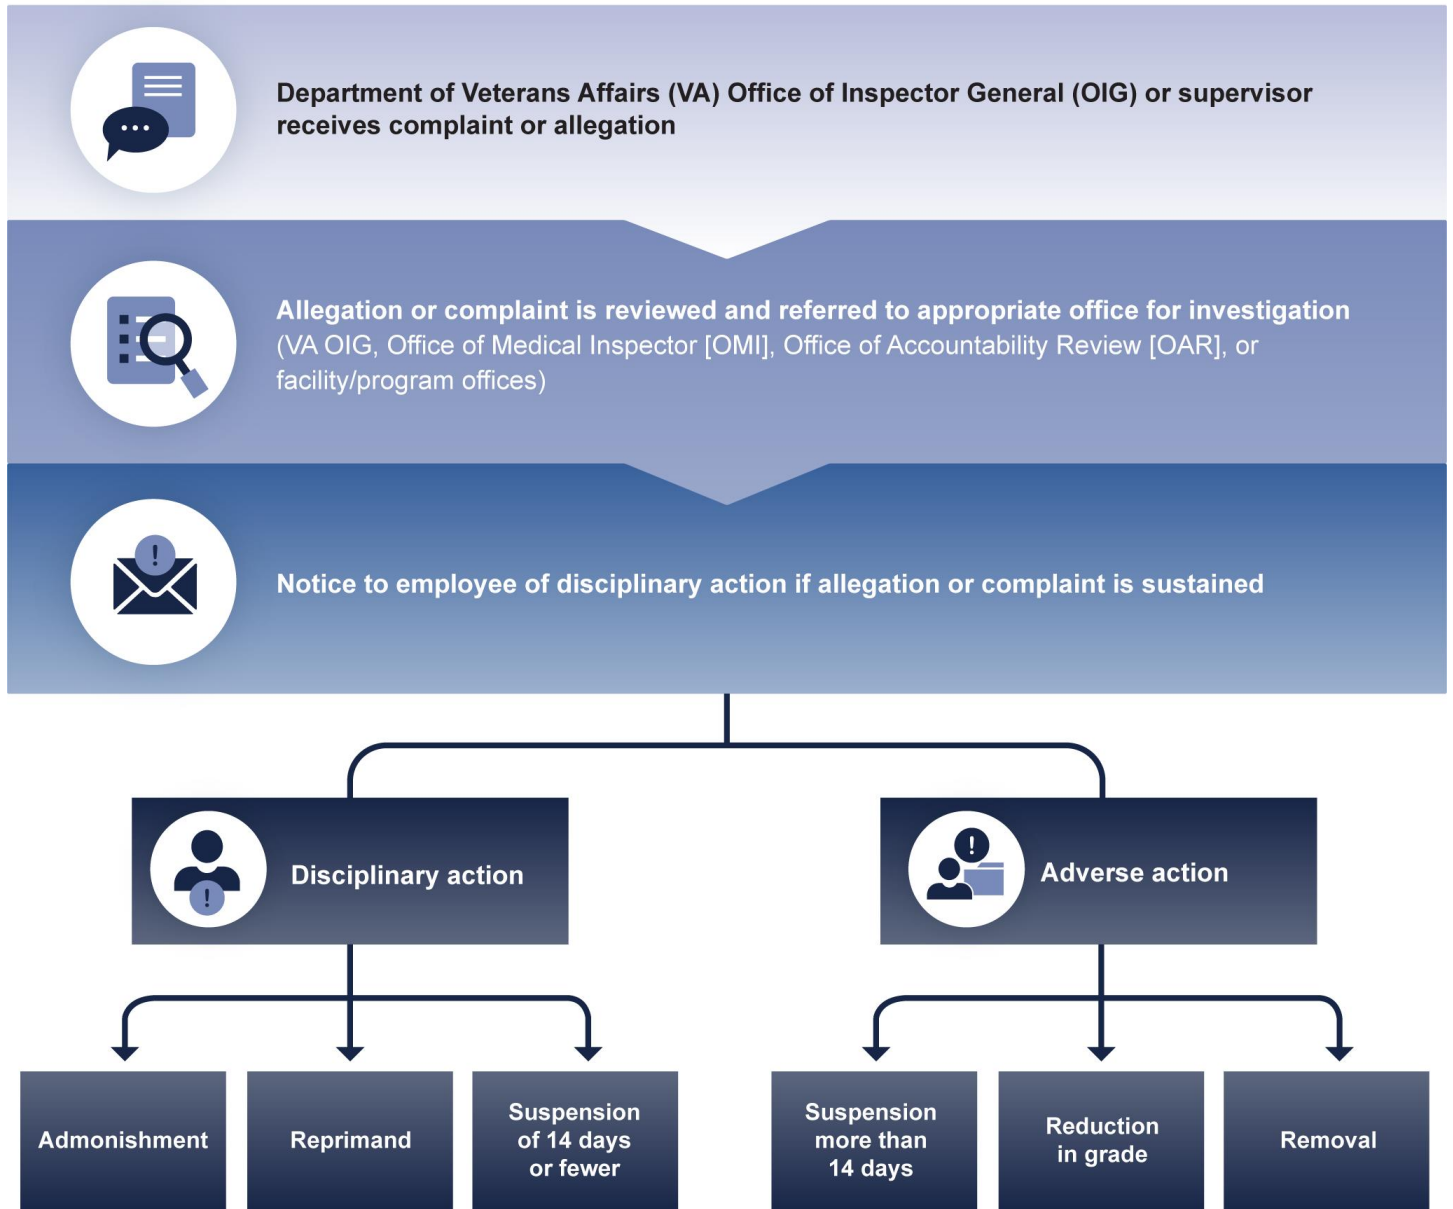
Department of Veterans Affairs (VA) Office of Inspector General (OIG) or supervisor receives complaint or allegation

Allegation or complaint is reviewed and referred to appropriate office for investigation (VA OIG, Office of Medical Inspector [OMI], Office of Accountability Review [OAR], or facility/program offices)

Notice to employee of disciplinary action if allegation or complaint is sustained

Disciplinary action

Adverse action

Admonishment

Reprimand

Suspension of 14 days or fewer

Suspension more than 14 days

Reduction in grade

Removal